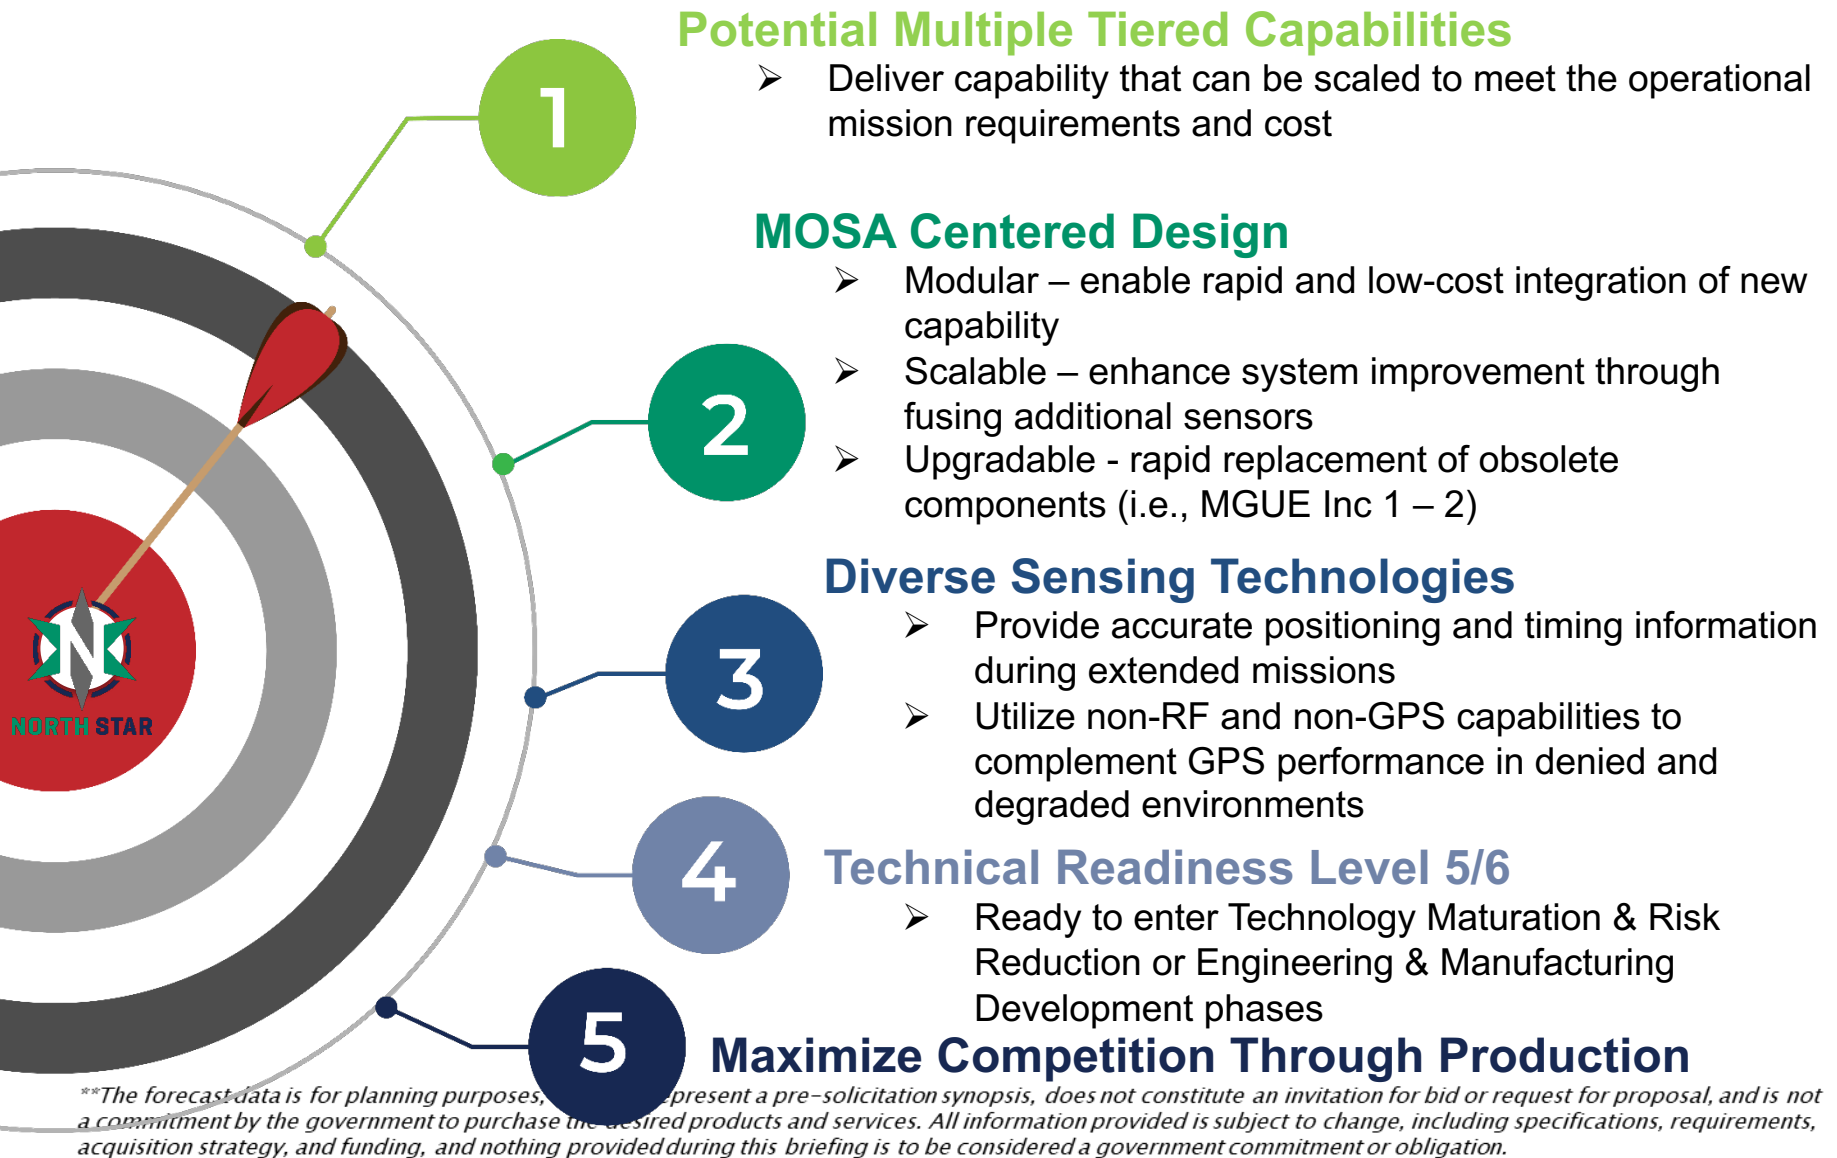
1

Potential Multiple Tiered Capabilities

➢ Deliver capability that can be scaled to meet the operational mission requirements and cost

2

MOSA Centered Design

➢ Modular – enable rapid and low-cost integration of new capability

➢ Scalable – enhance system improvement through fusing additional sensors

➢ Upgradable - rapid replacement of obsolete components (i.e., MGUE Inc 1 – 2)

3

Diverse Sensing Technologies

➢ Provide accurate positioning and timing information during extended missions

➢ Utilize non-RF and non-GPS capabilities to complement GPS performance in denied and degraded environments

4

Technical Readiness Level 5/6

➢ Ready to enter Technology Maturation & Risk Reduction or Engineering & Manufacturing Development phases

5

Maximize Competition Through Production

NORTH STAR

**The forecast data is for planning purposes, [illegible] represent a pre-solicitation synopsis, does not constitute an invitation for bid or request for proposal, and is not a commitment by the government to purchase the desired products and services. All information provided is subject to change, including specifications, requirements, acquisition strategy, and funding, and nothing provided during this briefing is to be considered a government commitment or obligation.